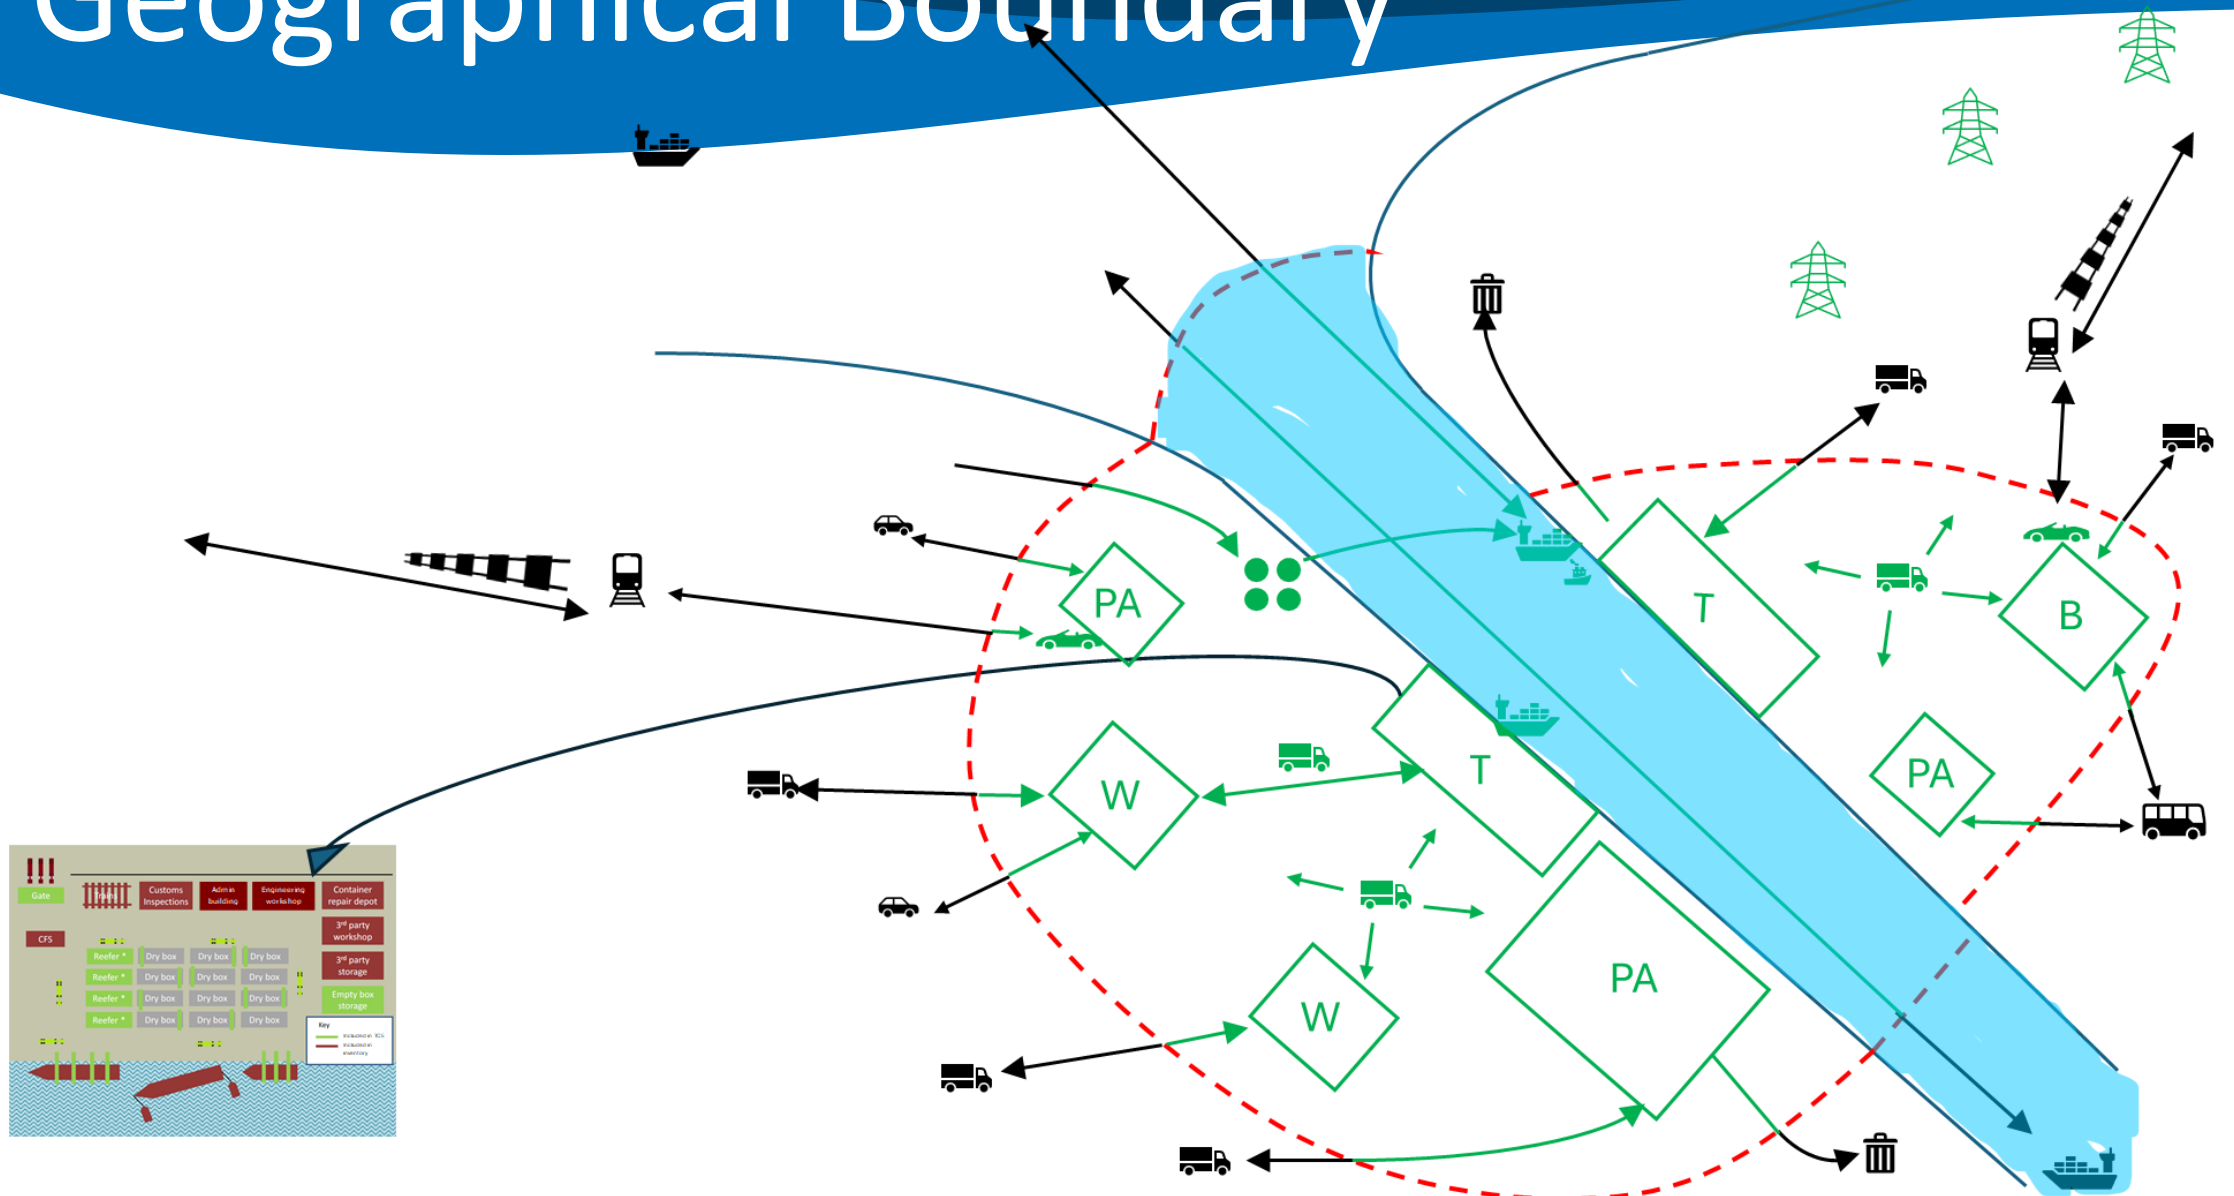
Geographical Boundary

PA
T
B
PA
T
W
PA
W

Gate
Customs Inspections
Admin building
Engineering workshop
Container repair depot
CFS
3rd party workshop
3rd party storage
Empty box storage
Reefer
Dry box
Dry box
Dry box
Dry box
Reefer
Dry box
Dry box
Dry box
Reefer
Dry box
Dry box
Dry box
Reefer
Dry box
Dry box
Dry box
Key
Included in TCS
Included in inventory